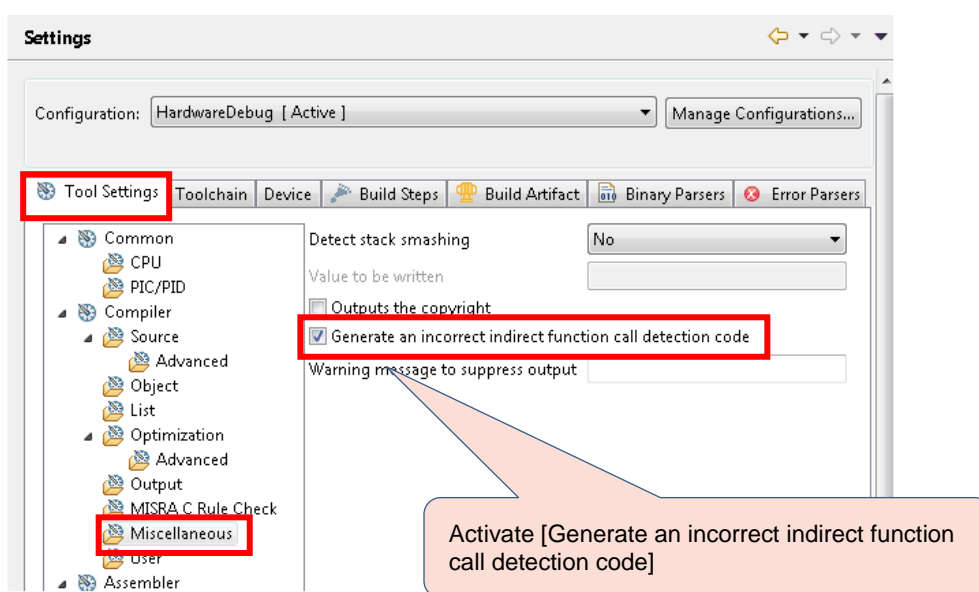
Settings

Configuration: HardwareDebug [ Active ]

Manage Configurations...

Tool Settings | Toolchain | Device | Build Steps | Build Artifact | Binary Parsers | Error Parsers

Common
CPU
PIC/PID
Compiler
Source
Advanced
Object
List
Optimization
Advanced
Output
MISRA C Rule Check
Miscellaneous
User
Assembler

Detect stack smashing
No

Value to be written

Outputs the copyright

Generate an incorrect indirect function call detection code

Warning message to suppress output

Activate [Generate an incorrect indirect function call detection code]